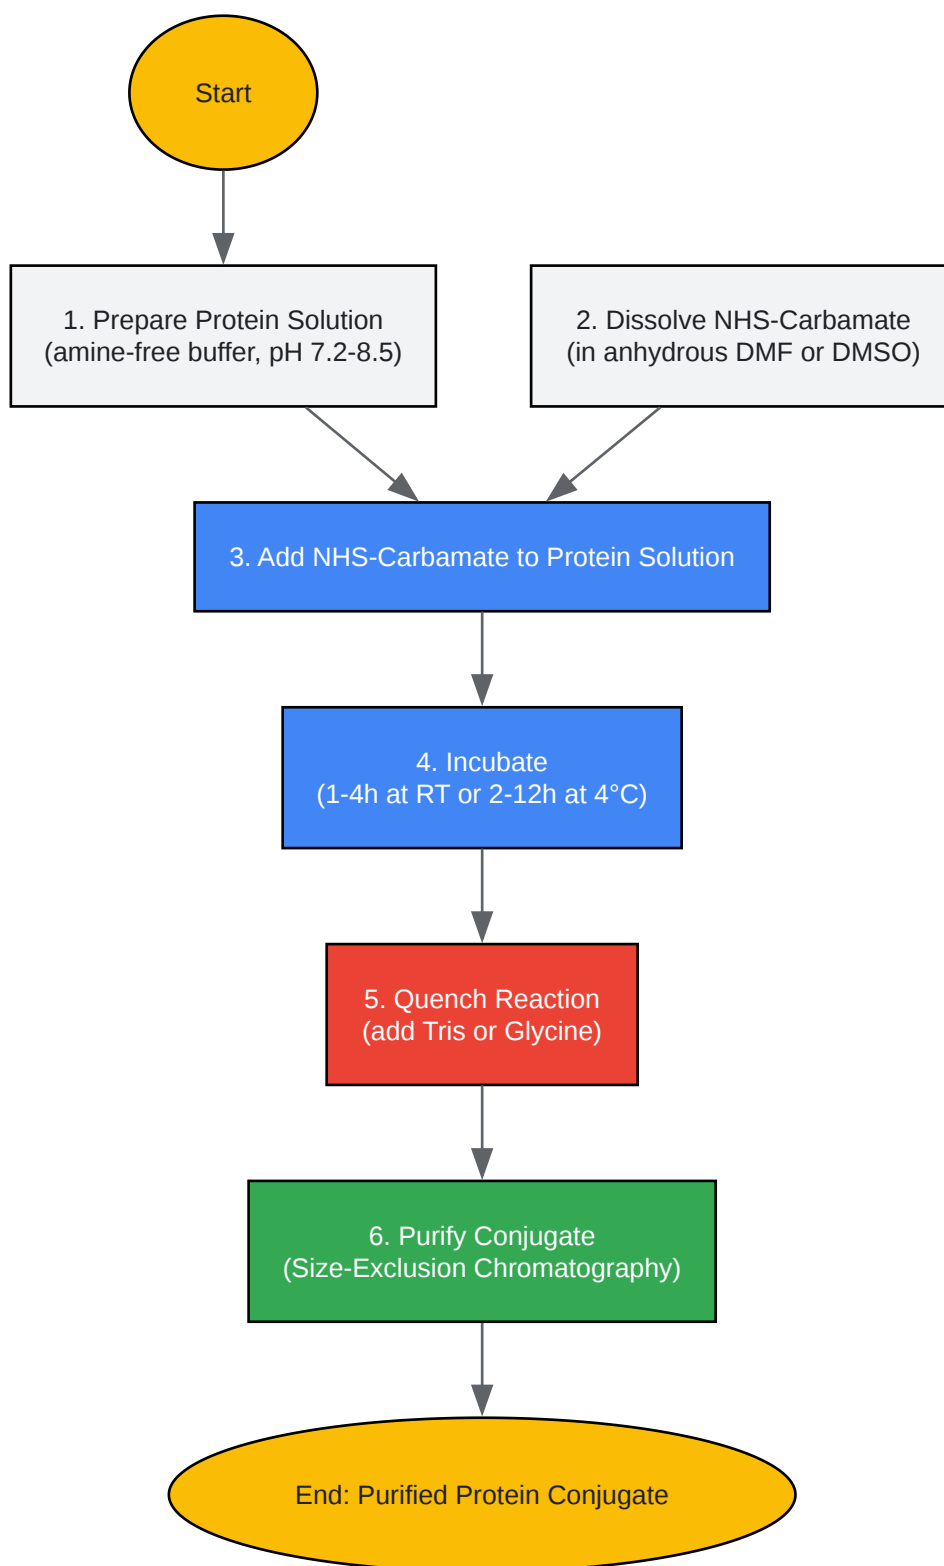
Start

1. Prepare Protein Solution
(amine-free buffer, pH 7.2-8.5)

2. Dissolve NHS-Carbamate
(in anhydrous DMF or DMSO)

3. Add NHS-Carbamate to Protein Solution

4. Incubate
(1-4h at RT or 2-12h at 4°C)

5. Quench Reaction
(add Tris or Glycine)

6. Purify Conjugate
(Size-Exclusion Chromatography)

End: Purified Protein Conjugate